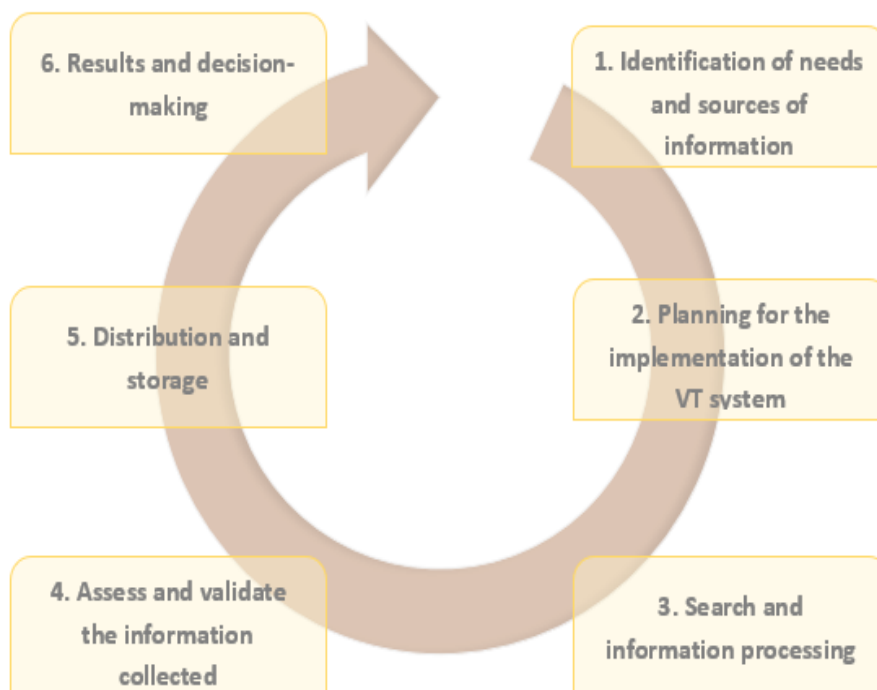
1. Identification of needs and sources of information

2. Planning for the implementation of the VT system

3. Search and information processing

4. Assess and validate the information collected

5. Distribution and storage

6. Results and decision-making